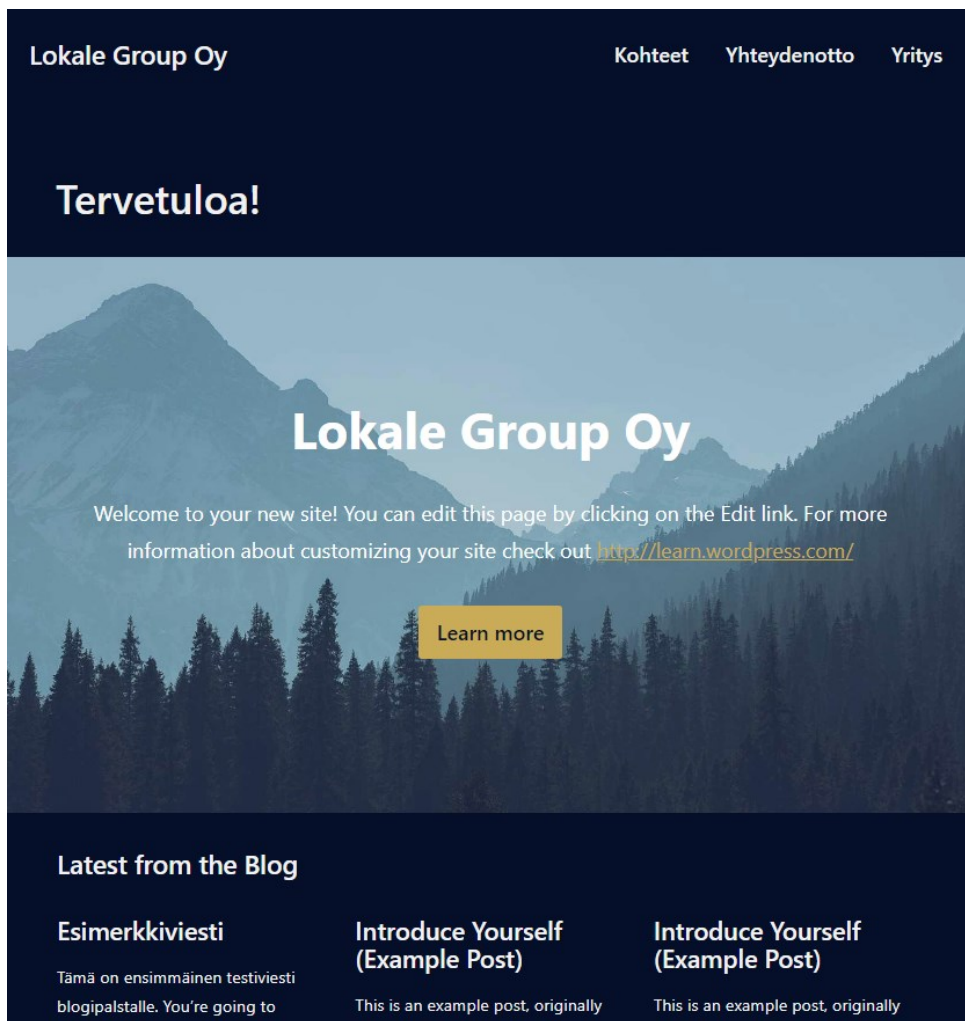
Lokale Group Oy

Kohteet Yhteydenotto Yritys

Tervetuloa!

Lokale Group Oy

Welcome to your new site! You can edit this page by clicking on the Edit link. For more information about customizing your site check out http://learn.wordpress.com/

Learn more

Latest from the Blog

Esimerkkiviesti

Tämä on ensimmäinen testiviesti blogipalstalle. You're going to

Introduce Yourself (Example Post)

This is an example post, originally

Introduce Yourself (Example Post)

This is an example post, originally